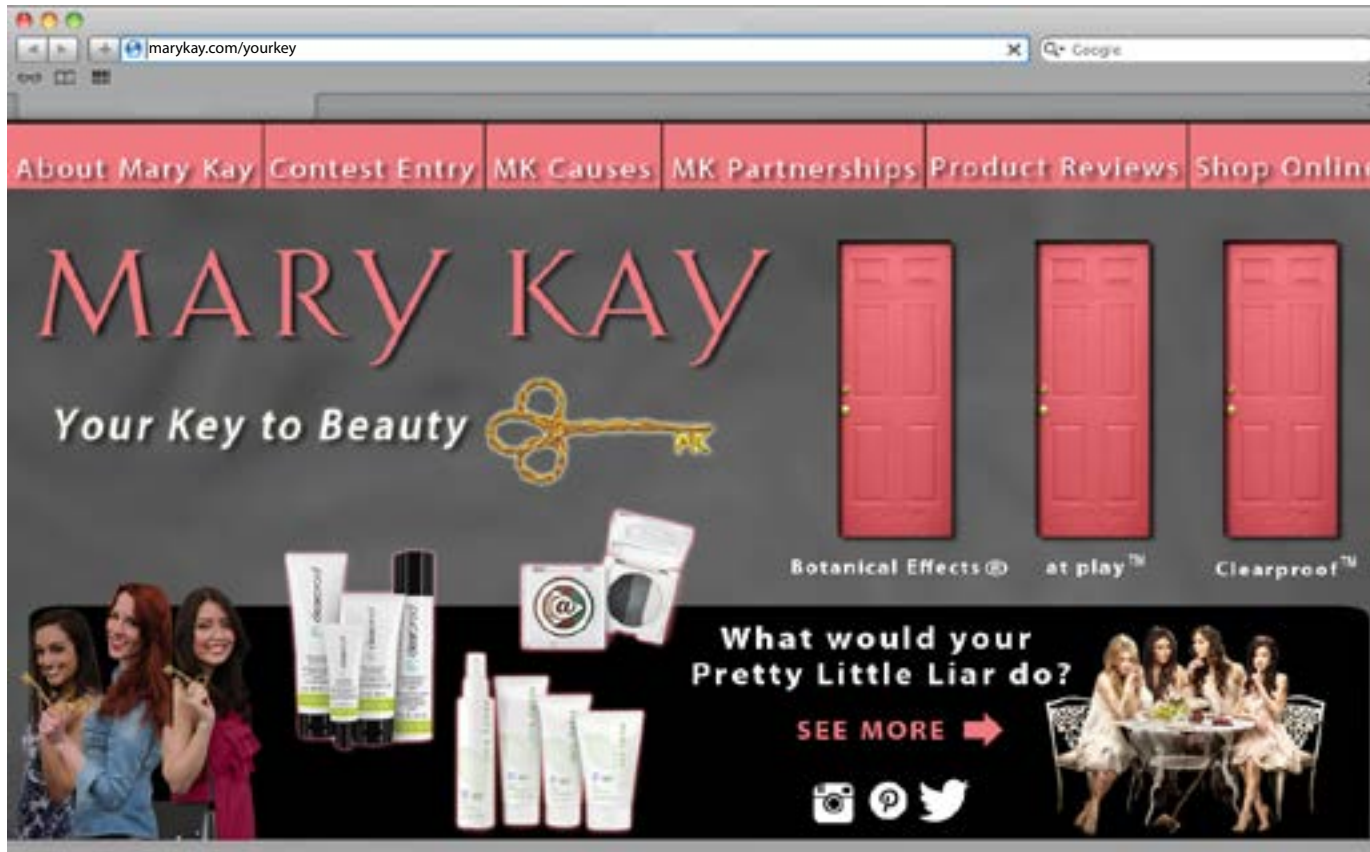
marykay.com/yourkey

Google

About Mary Kay | Contest Entry | MK Causes | MK Partnerships | Product Reviews | Shop Onlin

MARY KAY

Your Key to Beauty

MK

Botanical Effects®

at play™

Clearproof™

What would your Pretty Little Liar do?

SEE MORE